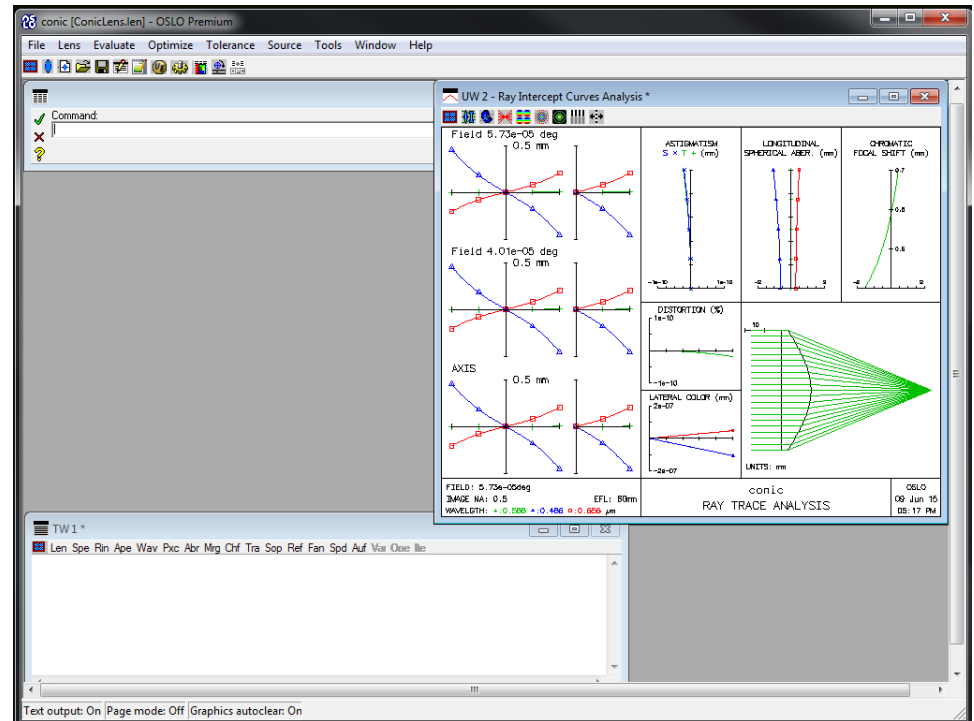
conic [ConicLens.len] - OSLO Premium

File Lens Evaluate Optimize Tolerance Source Tools Window Help

Command:

UW 2 - Ray Intercept Curves Analysis *

Field 5.73e-05 deg
0.5 mm

Field 4.01e-05 deg
0.5 mm

AXIS
0.5 mm

ASTIGMATISM
S × T + (mm)

-1e-10 1e-10

LONGITUDINAL
SPHERICAL ABER. (mm)

-2 2

CHROMATIC
FOCAL SHIFT (mm)

0.7
0.6
0.5
-2 2

DISTORTION (%)
1e-10
-1e-10

LATERAL COLOR (mm)
2e-07
-2e-07

10

UNITS: mm

FIELD: 5.73e-05deg
IMAGE NA: 0.5
EFL: 80mm
WAVELGTH: +:0.588 ▲:0.486 □:0.656 µm

conic
RAY TRACE ANALYSIS

OSLO
09 Jun 15
05:17 PM

TW 1 *

Len Spe Rin Ape Wav Pxc Abr Mrg Chf Tra Sop Ref Fan Spd Auf Var Ope Ite

Text output: On | Page mode: Off | Graphics autoclear: On